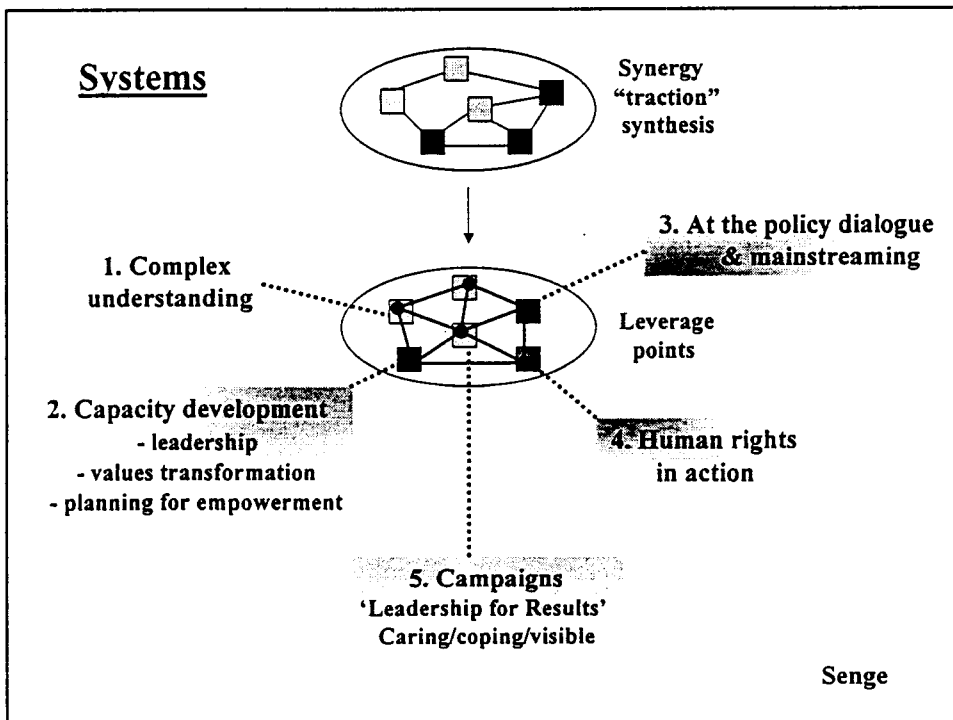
Systems

Synergy
"traction"
synthesis

1. Complex understanding

3. At the policy dialogue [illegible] & mainstreaming

Leverage points

2. Capacity development
- leadership
- values transformation
- planning for empowerment

4. Human rights in action

5. Campaigns
'Leadership for Results'
Caring/coping/visible

Senge